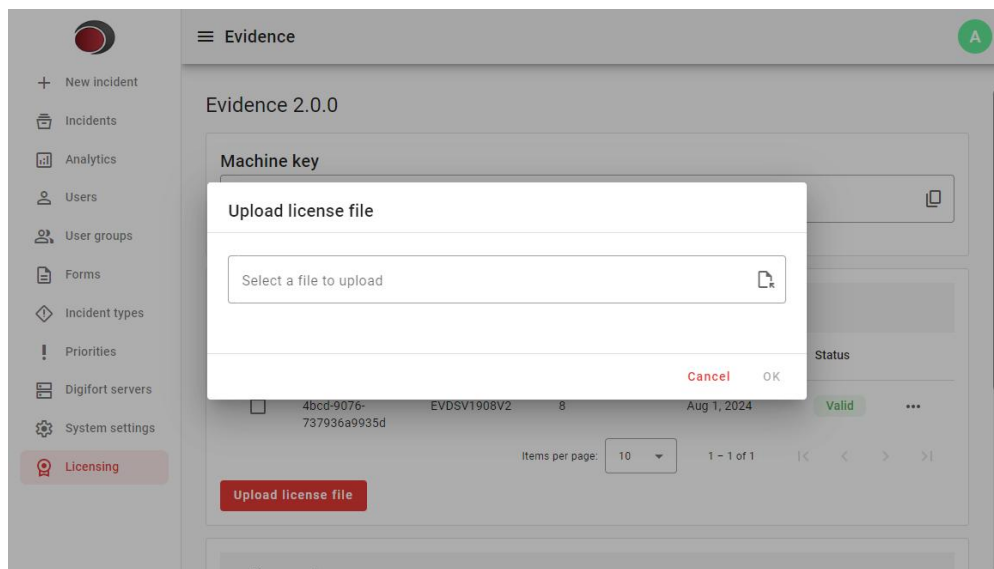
Evidence

A

New incident

Incidents

Analytics

Users

User groups

Forms

Incident types

Priorities

Digifort servers

System settings

Licensing

Evidence 2.0.0

Machine key

Upload license file

Select a file to upload

Cancel OK

Status

4bcd-9076-737936a9935d EVDSV1908V2 8 Aug 1, 2024 Valid •••

Items per page: 10 1 – 1 of 1

Upload license file